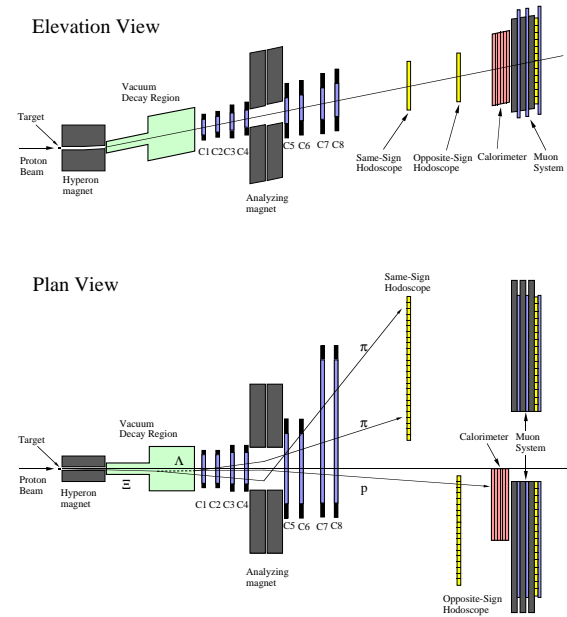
Elevation View

Target

Proton Beam

Hyperon magnet

Vacuum Decay Region

C1 C2 C3 C4

Analyzing magnet

C5 C6

C7 C8

Same-Sign Hodoscope

Opposite-Sign Hodoscope

Calorimeter

Muon System

Plan View

Target

Proton Beam

Hyperon magnet

Vacuum Decay Region

$\Lambda$

$\Xi$

C1 C2 C3 C4

Analyzing magnet

C5 C6

C7 C8

$\pi$

$\pi$

p

Same-Sign Hodoscope

Calorimeter

Muon System

Opposite-Sign Hodoscope